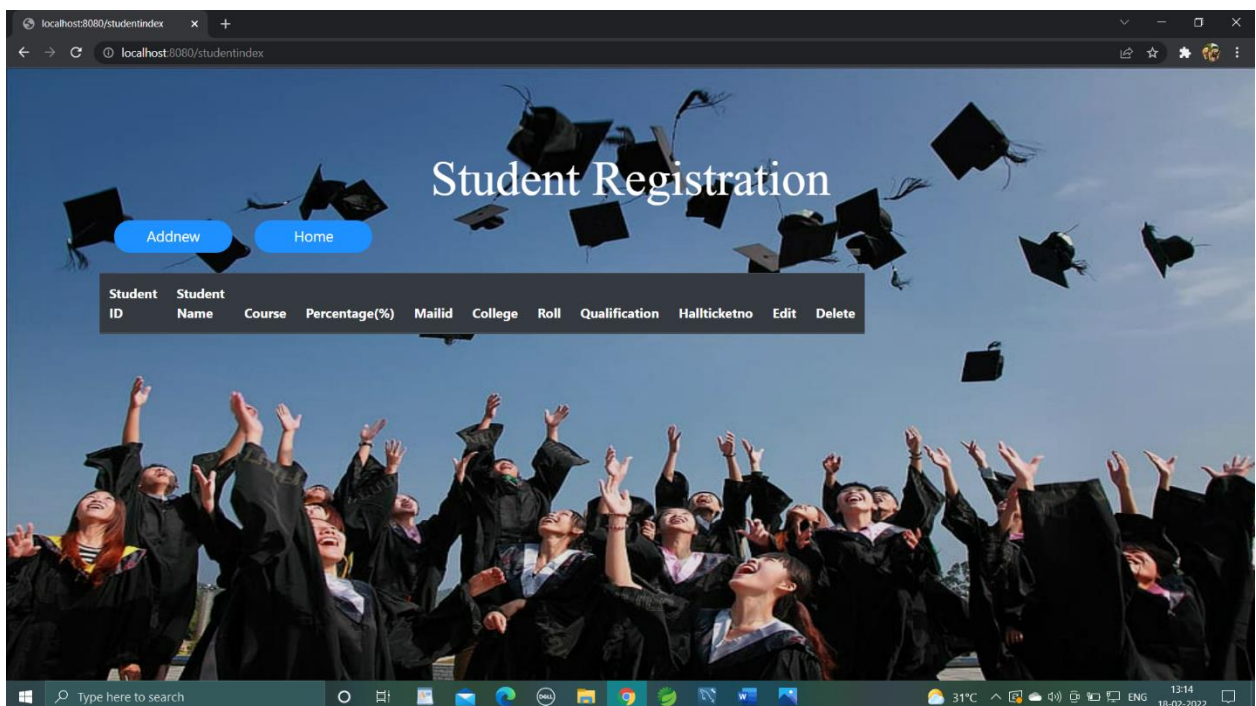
localhost:8080/studentindex

localhost:8080/studentindex

Student Registration

Addnew

Home

| Student ID | Student Name | Course | Percentage(%) | Mailid | College | Roll | Qualification | Hallticketno | Edit | Delete |
|---|---|---|---|---|---|---|---|---|---|---|

Type here to search

31°C

ENG

13:14
18-02-2022